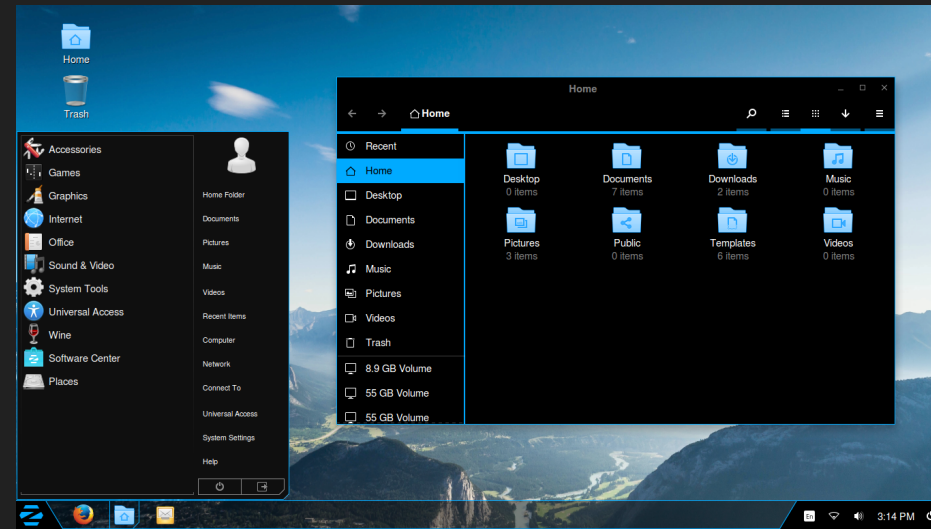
Home
Trash

Accessories
Games
Graphics
Internet
Office
Sound & Video
System Tools
Universal Access
Wine
Software Center
Places

Home Folder
Documents
Pictures
Music
Videos
Recent Items
Computer
Network
Connect To
Universal Access
System Settings
Help

Home
Home
Recent
Home
Desktop
Documents
Downloads
Music
Pictures
Videos
Trash
8.9 GB Volume
55 GB Volume
55 GB Volume

Desktop
0 items
Documents
7 items
Downloads
2 items
Music
0 items
Pictures
3 items
Public
0 items
Templates
6 items
Videos
0 items

En
3:14 PM